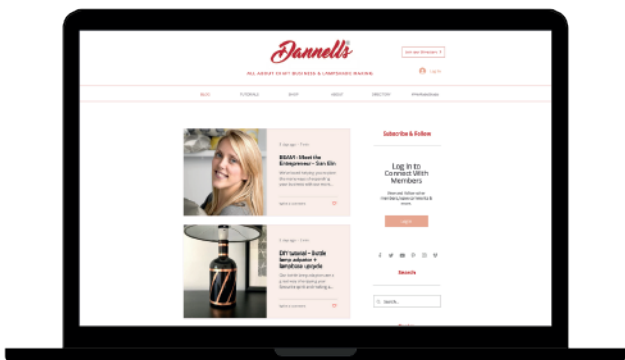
Dannells

ALL ABOUT CRAFT BUSINESS & LAMPSHADE MAKING

Join our Directory

Log In

BLOG TUTORIALS SHOP ABOUT DIRECTORY

Subscribe & Follow

MEET the Entrepreneur – Sam Ellis

DIY tutorial – Bottle lamp adaptor + lampshade upcycle

Log In to Connect With Members

Login

Search

Search...